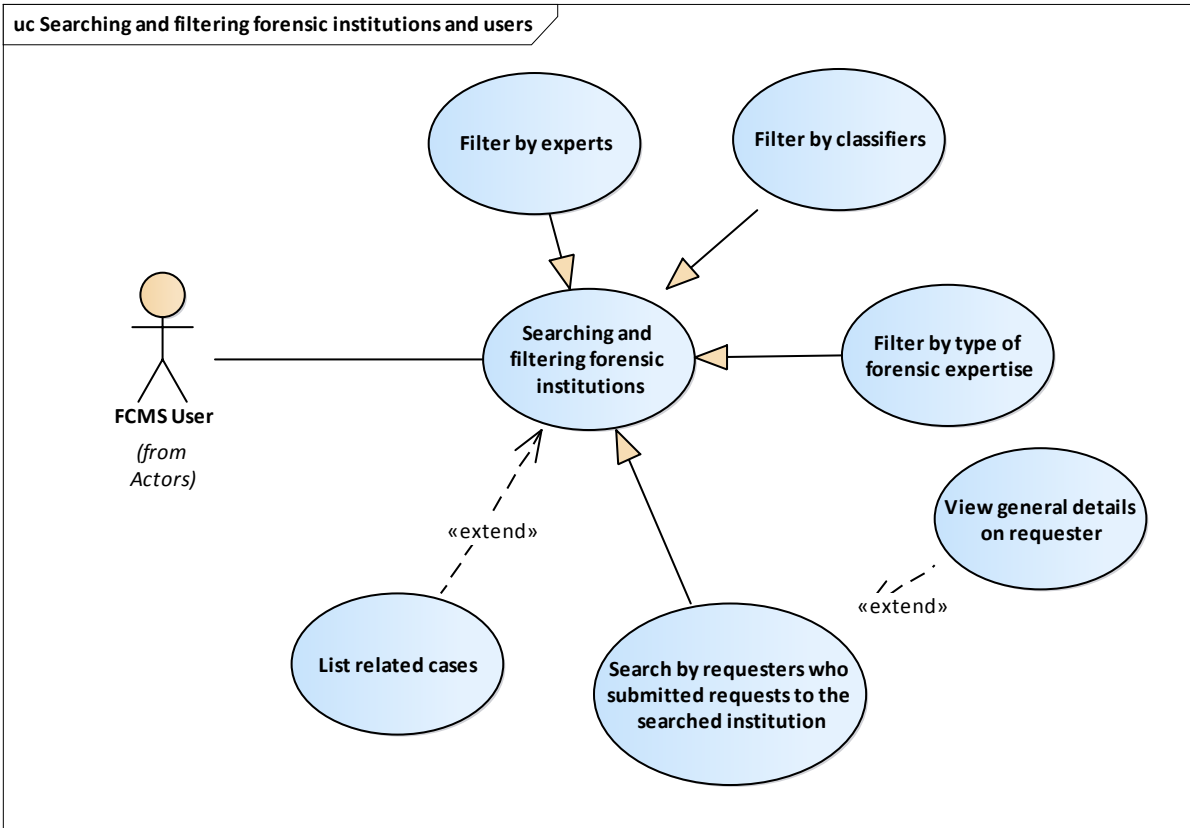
uc Searching and filtering forensic institutions and users

Filter by experts

Filter by classifiers

FCMS User

(from Actors)

Searching and filtering forensic institutions

Filter by type of forensic expertise

«extend»

View general details on requester

«extend»

List related cases

Search by requesters who submitted requests to the searched institution